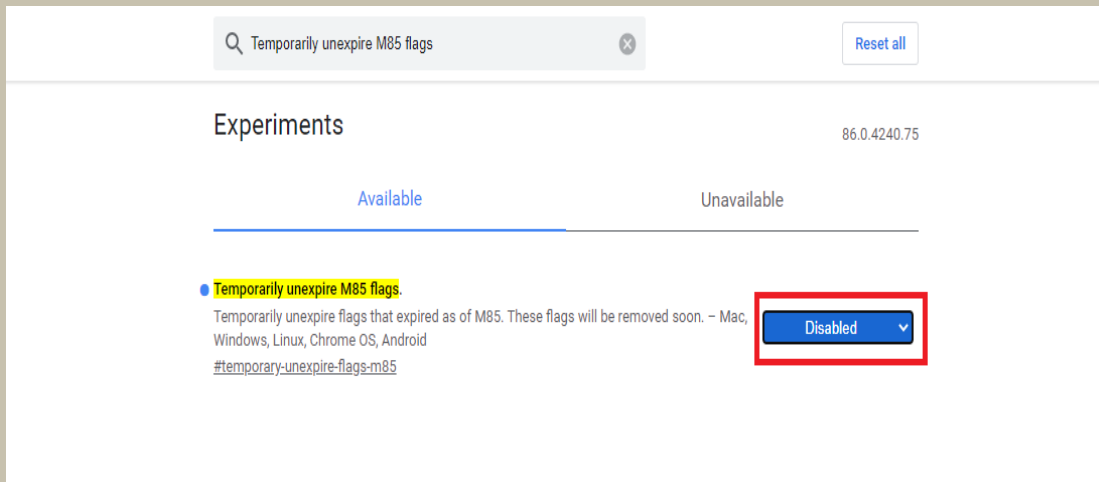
Temporarily unexpire M85 flags

Reset all

Experiments

86.0.4240.75

Available

Unavailable

Temporarily unexpire M85 flags.

Temporarily unexpire flags that expired as of M85. These flags will be removed soon. – Mac, Windows, Linux, Chrome OS, Android

#temporary-unexpire-flags-m85

Disabled